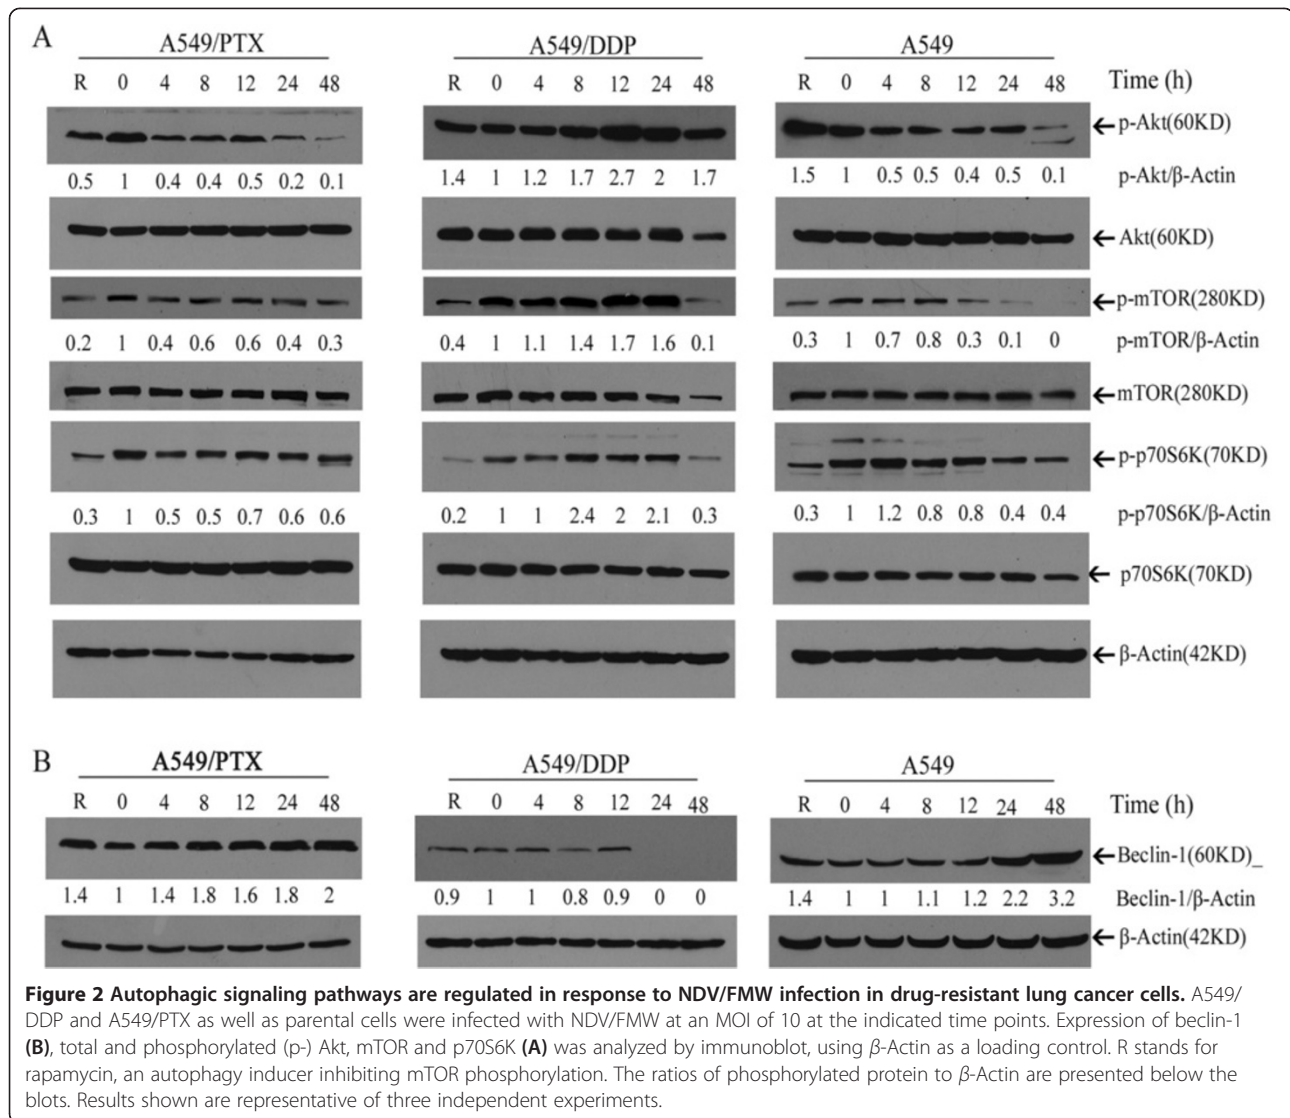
A

A549/PTX

R 0 4 8 12 24 48

0.5 1 0.4 0.4 0.5 0.2 0.1

0.2 1 0.4 0.6 0.6 0.4 0.3

0.3 1 0.5 0.5 0.7 0.6 0.6

A549/DDP

R 0 4 8 12 24 48

1.4 1 1.2 1.7 2.7 2 1.7

0.4 1 1.1 1.4 1.7 1.6 0.1

0.2 1 1 2.4 2 2.1 0.3

A549

R 0 4 8 12 24 48

1.5 1 0.5 0.5 0.4 0.5 0.1

0.3 1 0.7 0.8 0.3 0.1 0

0.3 1 1.2 0.8 0.8 0.4 0.4

Time (h)

← p-Akt(60KD)

p-Akt/β-Actin

← Akt(60KD)

← p-mTOR(280KD)

p-mTOR/β-Actin

← mTOR(280KD)

← p-p70S6K(70KD)

p-p70S6K/β-Actin

← p70S6K(70KD)

← β-Actin(42KD)

B

A549/PTX

R 0 4 8 12 24 48

1.4 1 1.4 1.8 1.6 1.8 2

A549/DDP

R 0 4 8 12 24 48

0.9 1 1 0.8 0.9 0 0

A549

R 0 4 8 12 24 48

1.4 1 1 1.1 1.2 2.2 3.2

Time (h)

← Beclin-1(60KD)_

Beclin-1/β-Actin

← β-Actin(42KD)

**Figure 2 Autophagic signaling pathways are regulated in response to NDV/FMW infection in drug-resistant lung cancer cells.** A549/DDP and A549/PTX as well as parental cells were infected with NDV/FMW at an MOI of 10 at the indicated time points. Expression of beclin-1 **(B)**, total and phosphorylated (p-) Akt, mTOR and p70S6K **(A)** was analyzed by immunoblot, using $\beta$-Actin as a loading control. R stands for rapamycin, an autophagy inducer inhibiting mTOR phosphorylation. The ratios of phosphorylated protein to $\beta$-Actin are presented below the blots. Results shown are representative of three independent experiments.